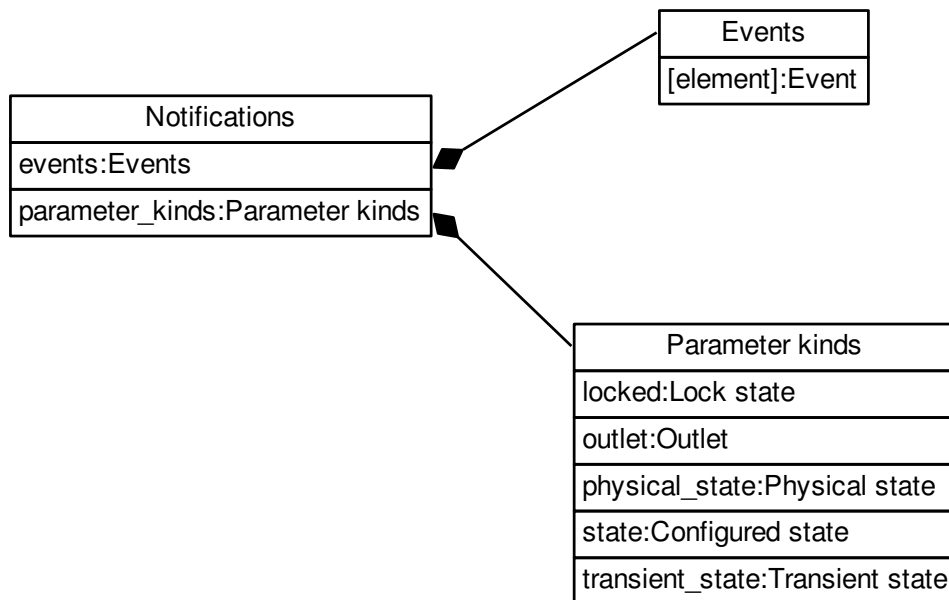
Events

[element]:Event

Notifications

events:Events

parameter_kinds:Parameter kinds

Parameter kinds

locked:Lock state

outlet:Outlet

physical_state:Physical state

state:Configured state

transient_state:Transient state